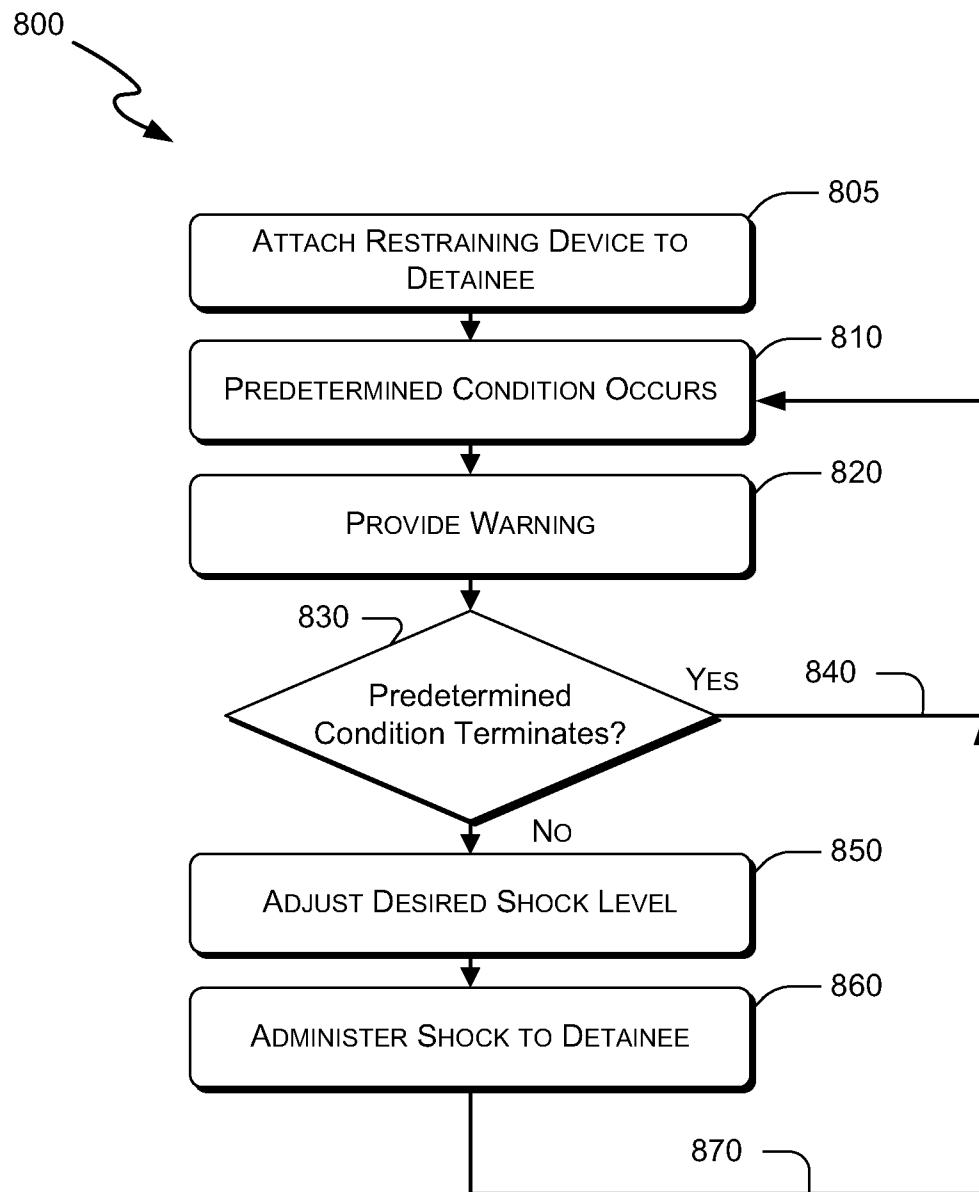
800

805

ATTACH RESTRAINING DEVICE TO DETAINEE

810

PREDETERMINED CONDITION OCCURS

820

PROVIDE WARNING

830

Predetermined Condition Terminates?

YES

840

NO

850

ADJUST DESIRED SHOCK LEVEL

860

ADMINISTER SHOCK TO DETAINEE

870